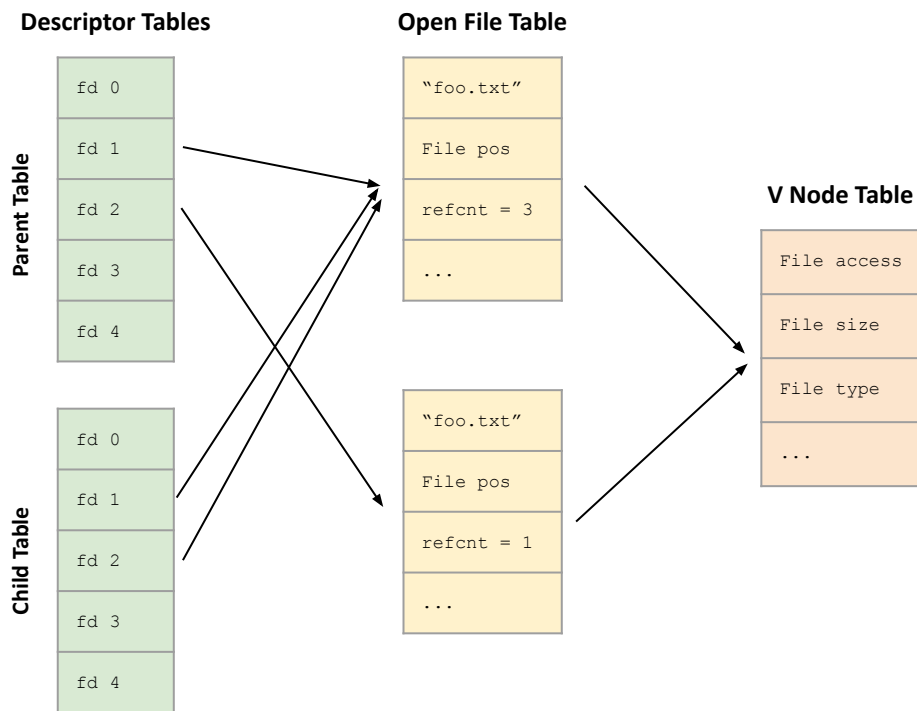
Descriptor Tables

Open File Table

V Node Table

Parent Table

fd 0

fd 1

fd 2

fd 3

fd 4

Child Table

fd 0

fd 1

fd 2

fd 3

fd 4

"foo.txt"

File pos

refcnt = 3

...

"foo.txt"

File pos

refcnt = 1

...

File access

File size

File type

...